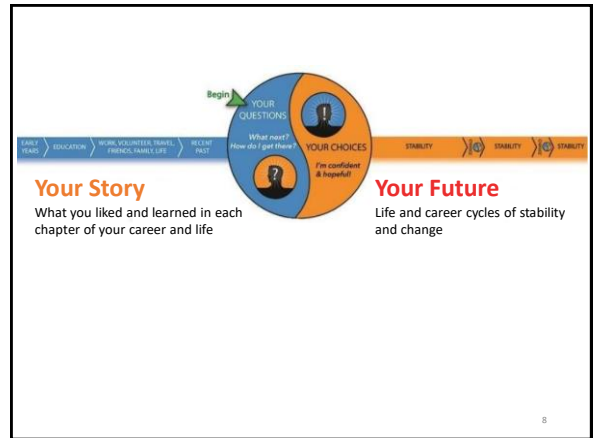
Begin

EARLY YEARS | EDUCATION | WORK, VOLUNTEER, TRAVEL, FRIENDS, FAMILY, LIFE | RECENT PAST

YOUR QUESTIONS

What next? How do I get there?

YOUR CHOICES

I'm confident & hopeful!

STABILITY | STABILITY | STABILITY

Your Story

What you liked and learned in each chapter of your career and life

Your Future

Life and career cycles of stability and change

8